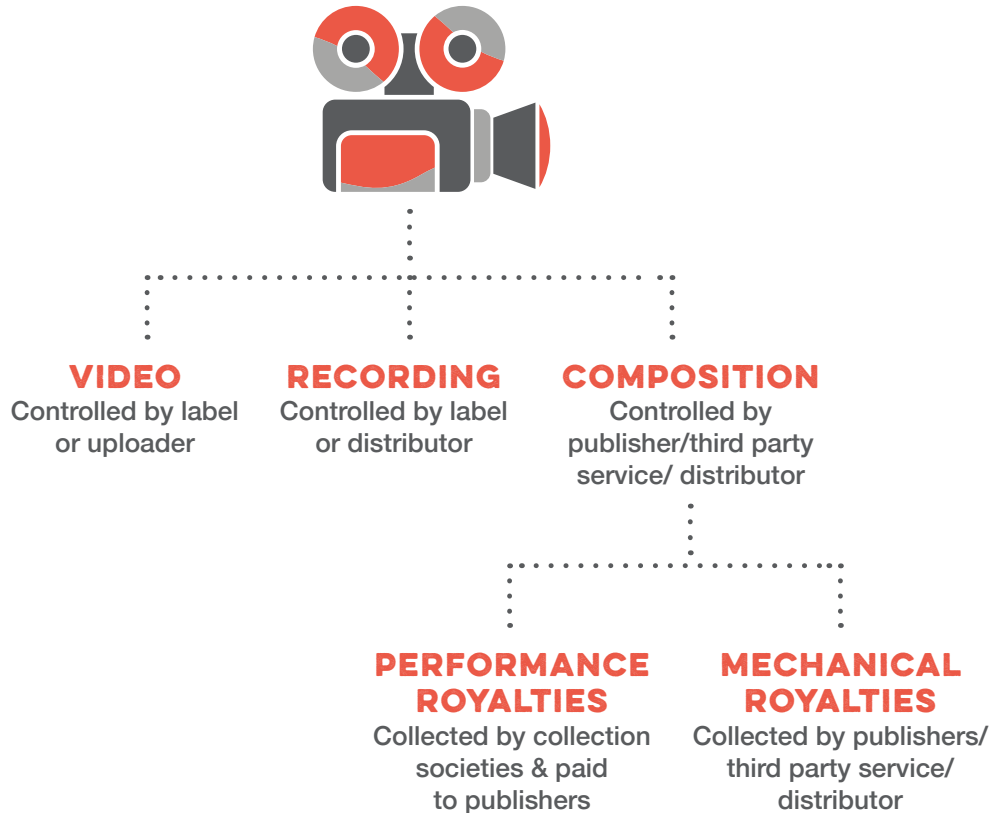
VIDEO
Controlled by label or uploader

RECORDING
Controlled by label or distributor

COMPOSITION
Controlled by publisher/third party service/ distributor

PERFORMANCE ROYALTIES
Collected by collection societies & paid to publishers

MECHANICAL ROYALTIES
Collected by publishers/ third party service/ distributor